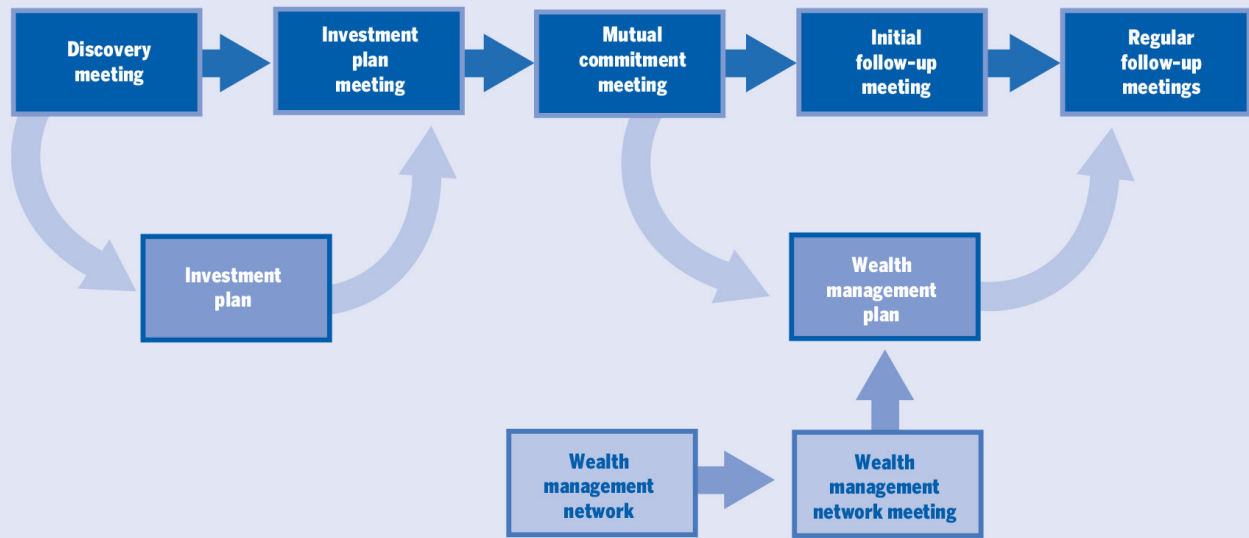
Discovery meeting

Investment plan meeting

Mutual commitment meeting

Initial follow-up meeting

Regular follow-up meetings

Investment plan

Wealth management plan

Wealth management network

Wealth management network meeting